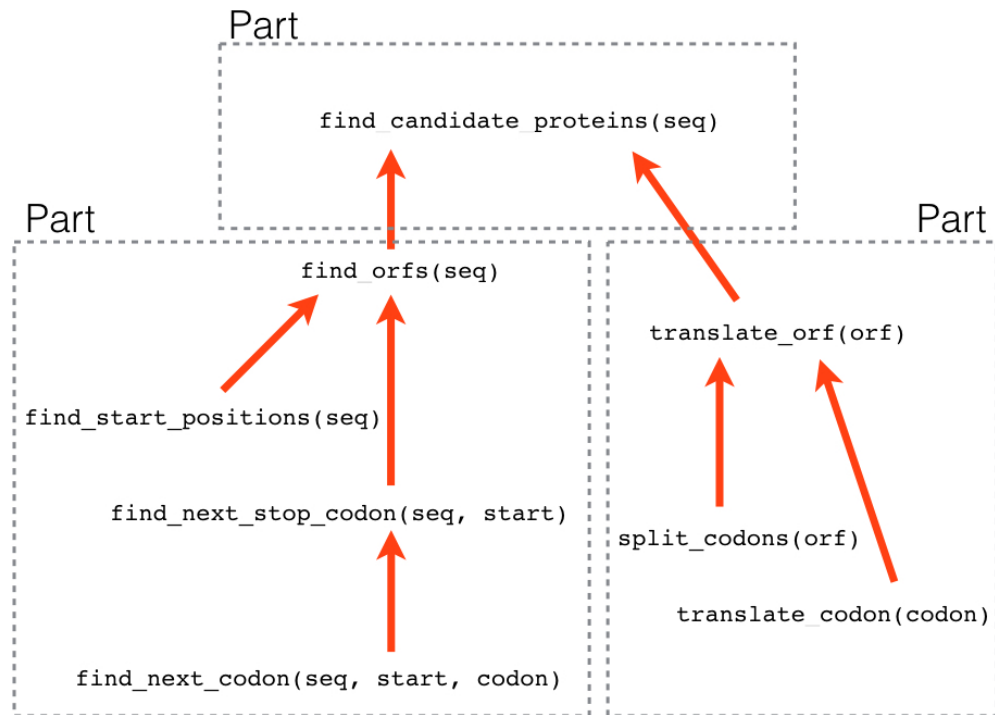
Part

find_candidate_proteins(seq)

Part

find_orfs(seq)

find_start_positions(seq)

find_next_stop_codon(seq, start)

find_next_codon(seq, start, codon)

Part

translate_orf(orf)

split_codons(orf)

translate_codon(codon)